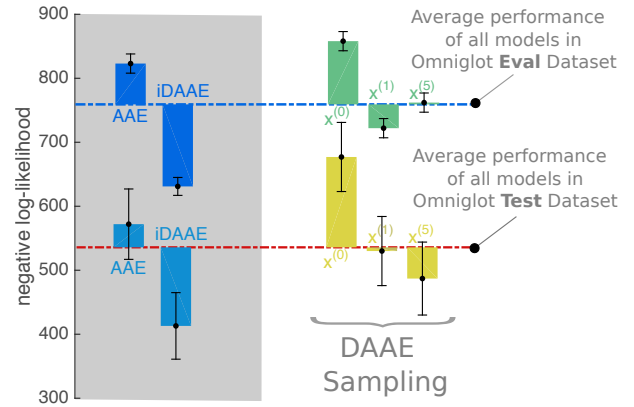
900
800
700
600
500
400
300
negative log-likelihood
AAE
iDAAE
AAE
iDAAE
$x^{(0)}$
$x^{(1)}$
$x^{(5)}$
$x^{(0)}$
$x^{(1)}$
$x^{(5)}$
Average performance of all models in Omniglot **Eval** Dataset
Average performance of all models in Omniglot **Test** Dataset
DAAE Sampling